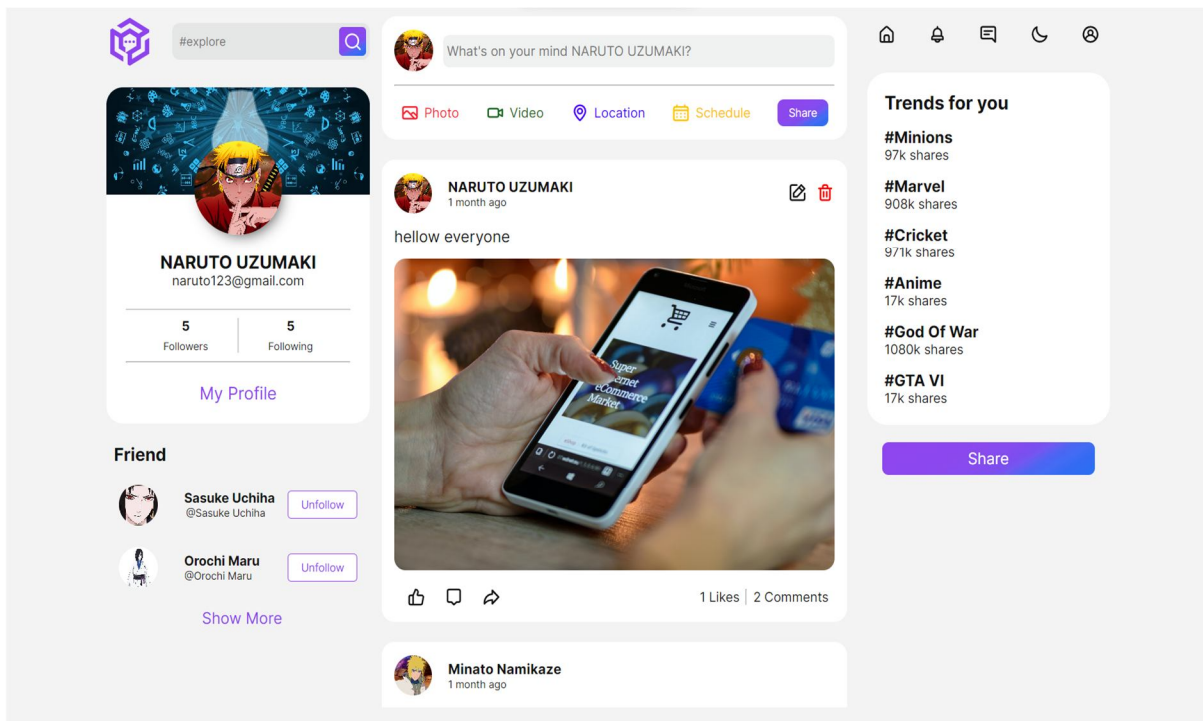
#explore

NARUTO UZUMAKI
naruto123@gmail.com

5
Followers

5
Following

My Profile

Friend

Sasuke Uchiha
@Sasuke Uchiha
Unfollow

Orochi Maru
@Orochi Maru
Unfollow

Show More

What's on your mind NARUTO UZUMAKI?

Photo
Video
Location
Schedule
Share

NARUTO UZUMAKI
1 month ago

hellow everyone

Super
ernet
eCommerce
Market

1 Likes | 2 Comments

Minato Namikaze
1 month ago

Trends for you

#Minions
97k shares

#Marvel
908k shares

#Cricket
971k shares

#Anime
17k shares

#God Of War
1080k shares

#GTA VI
17k shares

Share